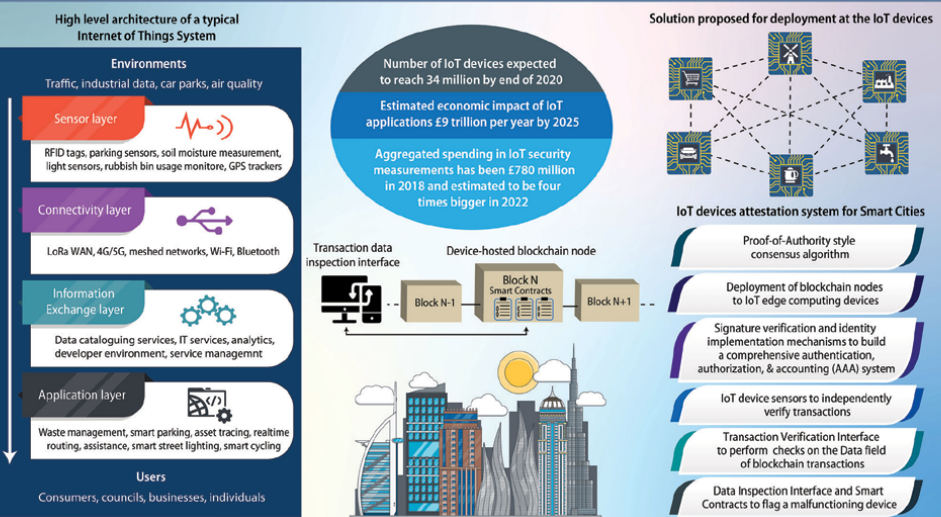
High level architecture of a typical Internet of Things System

Environments
Traffic, industrial data, car parks, air quality

Sensor layer
RFID tags, parking sensors, soil moisture measurement, light sensors, rubbish bin usage monitore, GPS trackers

Connectivity layer
LoRa WAN, 4G/5G, meshed networks, Wi-Fi, Bluetooth

Information Exchange layer
Data cataloguing services, IT services, analytics, developer environment, service managemnt

Application layer
Waste management, smart parking, asset tracing, realtime routing, assistance, smart street lighting, smart cycling

Users
Consumers, councils, businesses, individuals

Number of IoT devices expected to reach 34 million by end of 2020

Estimated economic impact of IoT applications £9 trillion per year by 2025

Aggregated spending in IoT security measurements has been £780 million in 2018 and estimated to be four times bigger in 2022

Transaction data inspection interface

Device-hosted blockchain node

Block N-1

Block N
Smart Contracts

Block N+1

Solution proposed for deployment at the IoT devices

IoT devices attestation system for Smart Cities

Proof-of-Authority style consensus algorithm

Deployment of blockchain nodes to IoT edge computing devices

Signature verification and identity implementation mechanisms to build a comprehensive authentication, authorization, & accounting (AAA) system

IoT device sensors to independently verify transactions

Transaction Verification Interface to perform checks on the Data field of blockchain transactions

Data Inspection Interface and Smart Contracts to flag a malfunctioning device